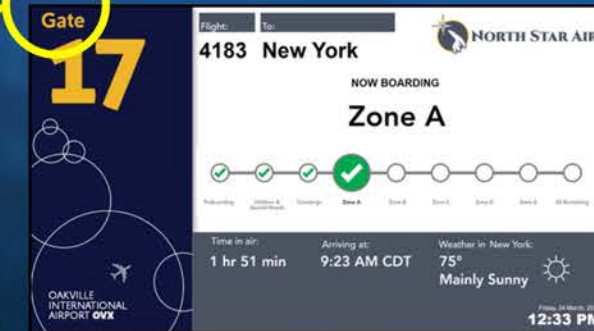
Gate
17

Flight: To:
4183 New York

NORTH STAR AIR

NOW BOARDING
Zone A

Preboarding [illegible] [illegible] Zone A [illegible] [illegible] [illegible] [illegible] All Boarding

OAKVILLE INTERNATIONAL AIRPORT OVX

Time in air:
1 hr 51 min

Arriving at:
9:23 AM CDT

Weather in New York:
75°
Mainly Sunny

Friday, 24 March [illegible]
12:33 PM